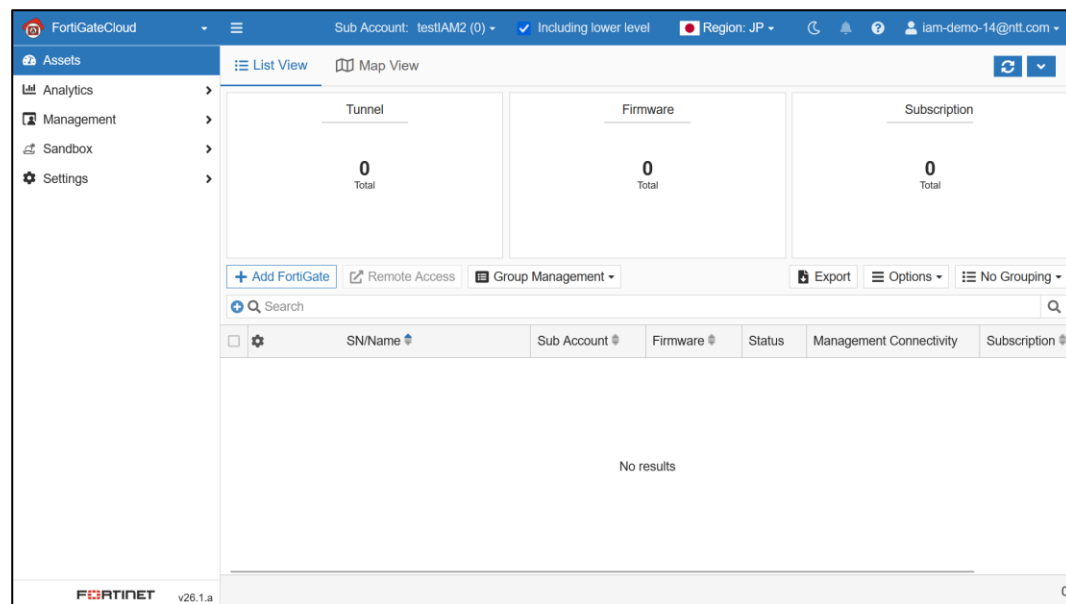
FortiGateCloud

Sub Account: testIAM2 (0)

Including lower level

Region: JP

iam-demo-14@ntt.com

Assets

Analytics

Management

Sandbox

Settings

List View

Map View

Tunnel

0

Total

Firmware

0

Total

Subscription

0

Total

Add FortiGate

Remote Access

Group Management

Export

Options

No Grouping

Search

| SN/Name | Sub Account | Firmware | Status | Management Connectivity | Subscription |
|---|---|---|---|---|---|

No results

FURTINET v26.1.a